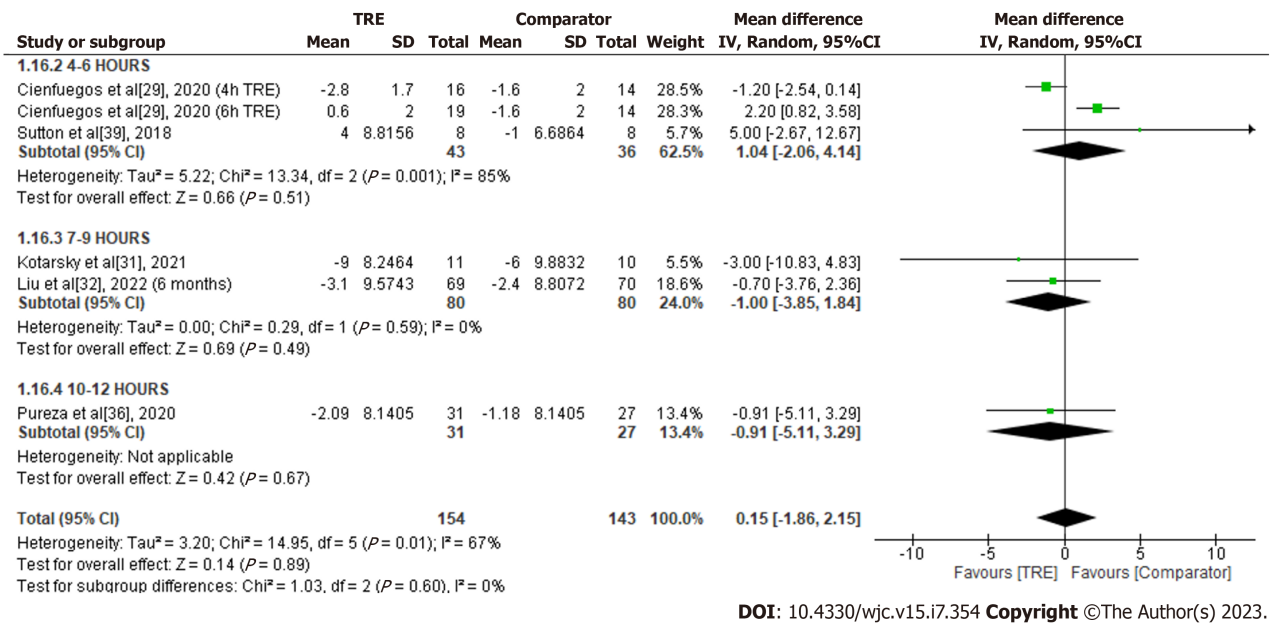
| Study or subgroup | TRE Mean | TRE SD | TRE Total | Comparator Mean | Comparator SD | Comparator Total | Weight | Mean difference IV, Random, 95%CI |
|---|---|---|---|---|---|---|---|---|
| **1.16.2 4-6 HOURS** | | | | | | | | |
| Cienfuegos et al[29], 2020 (4h TRE) | -2.8 | 1.7 | 16 | -1.6 | 2 | 14 | 28.5% | -1.20 [-2.54, 0.14] |
| Cienfuegos et al[29], 2020 (6h TRE) | 0.6 | 2 | 19 | -1.6 | 2 | 14 | 28.3% | 2.20 [0.82, 3.58] |
| Sutton et al[39], 2018 | 4 | 8.8156 | 8 | -1 | 6.6864 | 8 | 5.7% | 5.00 [-2.67, 12.67] |
| **Subtotal (95% CI)** | | | **43** | | | **36** | **62.5%** | **1.04 [-2.06, 4.14]** |

Heterogeneity: Tau² = 5.22; Chi² = 13.34, df = 2 ($P$ = 0.001); I² = 85%
Test for overall effect: Z = 0.66 ($P$ = 0.51)

| Study or subgroup | TRE Mean | TRE SD | TRE Total | Comparator Mean | Comparator SD | Comparator Total | Weight | Mean difference IV, Random, 95%CI |
|---|---|---|---|---|---|---|---|---|
| **1.16.3 7-9 HOURS** | | | | | | | | |
| Kotarsky et al[31], 2021 | -9 | 8.2464 | 11 | -6 | 9.8832 | 10 | 5.5% | -3.00 [-10.83, 4.83] |
| Liu et al[32], 2022 (6 months) | -3.1 | 9.5743 | 69 | -2.4 | 8.8072 | 70 | 18.6% | -0.70 [-3.76, 2.36] |
| **Subtotal (95% CI)** | | | **80** | | | **80** | **24.0%** | **-1.00 [-3.85, 1.84]** |

Heterogeneity: Tau² = 0.00; Chi² = 0.29, df = 1 ($P$ = 0.59); I² = 0%
Test for overall effect: Z = 0.69 ($P$ = 0.49)

| Study or subgroup | TRE Mean | TRE SD | TRE Total | Comparator Mean | Comparator SD | Comparator Total | Weight | Mean difference IV, Random, 95%CI |
|---|---|---|---|---|---|---|---|---|
| **1.16.4 10-12 HOURS** | | | | | | | | |
| Pureza et al[36], 2020 | -2.09 | 8.1405 | 31 | -1.18 | 8.1405 | 27 | 13.4% | -0.91 [-5.11, 3.29] |
| **Subtotal (95% CI)** | | | **31** | | | **27** | **13.4%** | **-0.91 [-5.11, 3.29]** |

Heterogeneity: Not applicable
Test for overall effect: Z = 0.42 ($P$ = 0.67)

**Total (95% CI)** **154** **143** **100.0%** **0.15 [-1.86, 2.15]**
Heterogeneity: Tau² = 3.20; Chi² = 14.95, df = 5 ($P$ = 0.01); I² = 67%
Test for overall effect: Z = 0.14 ($P$ = 0.89)
Test for subgroup differences: Chi² = 1.03, df = 2 ($P$ = 0.60), I² = 0%

Mean difference
IV, Random, 95%CI
-10 -5 0 5 10
Favours [TRE] Favours [Comparator]

**DOI**: 10.4330/wjc.v15.i7.354 **Copyright** ©The Author(s) 2023.